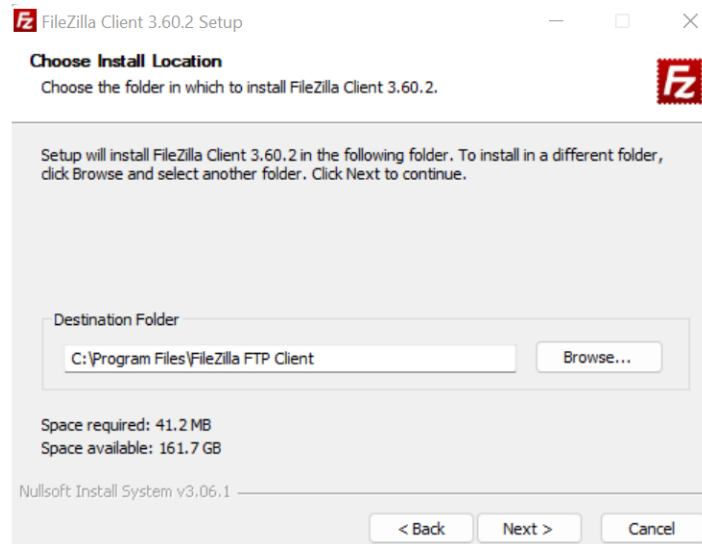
FileZilla Client 3.60.2 Setup

Choose Install Location
Choose the folder in which to install FileZilla Client 3.60.2.

Setup will install FileZilla Client 3.60.2 in the following folder. To install in a different folder, click Browse and select another folder. Click Next to continue.

Destination Folder
C:\Program Files\FileZilla FTP Client
Browse...

Space required: 41.2 MB
Space available: 161.7 GB

Nullsoft Install System v3.06.1

< Back
Next >
Cancel